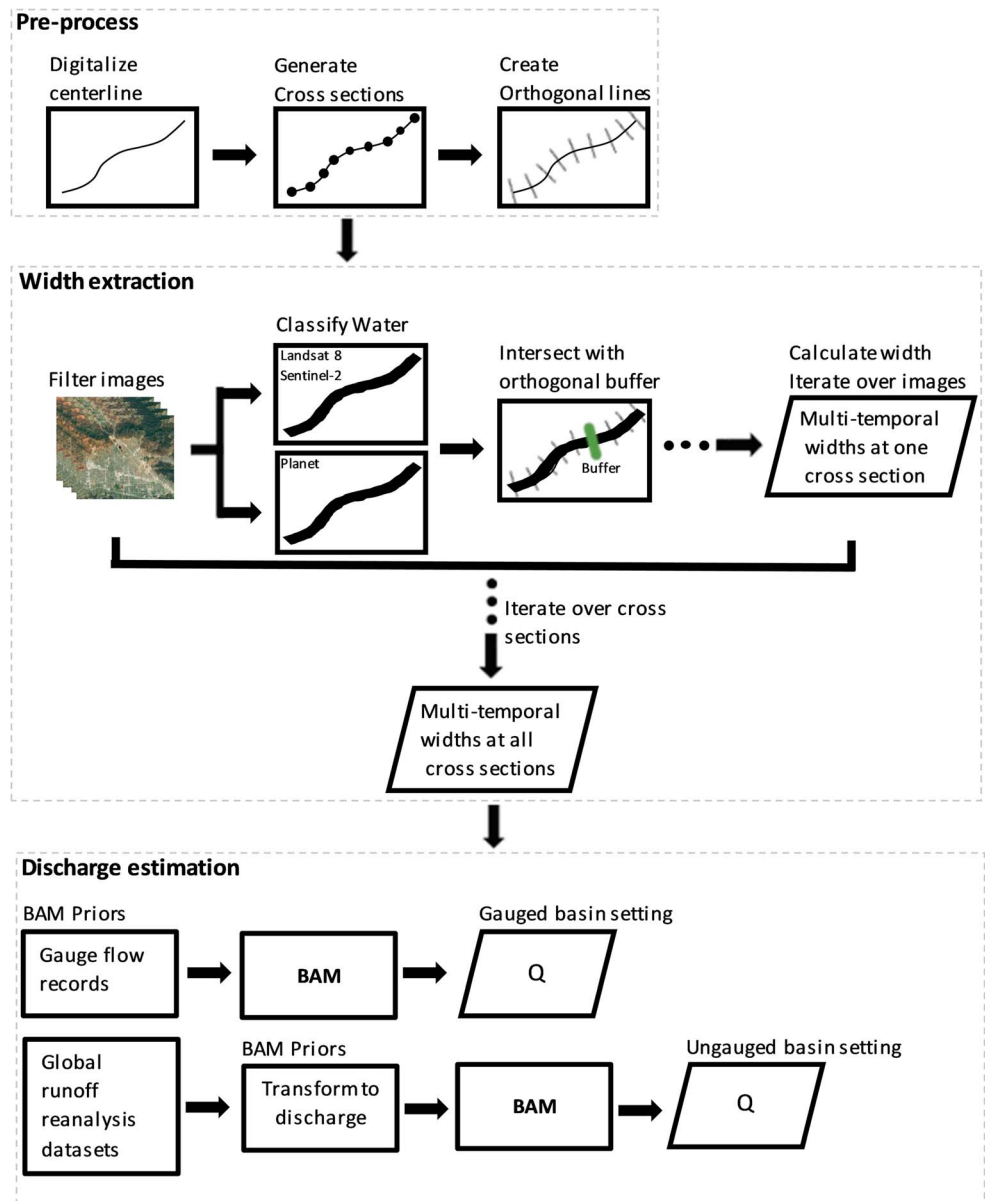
Pre-process

Digitalize centerline

Generate Cross sections

Create Orthogonal lines

Width extraction

Filter images

Classify Water

Landsat 8
Sentinel-2

Planet

Intersect with orthogonal buffer

Buffer

Calculate width
Iterate over images

Multi-temporal widths at one cross section

Iterate over cross sections

Multi-temporal widths at all cross sections

Discharge estimation

BAM Priors

Gauge flow records

BAM

Gauged basin setting

Q

Global runoff reanalysis datasets

BAM Priors

Transform to discharge

BAM

Ungauged basin setting

Q